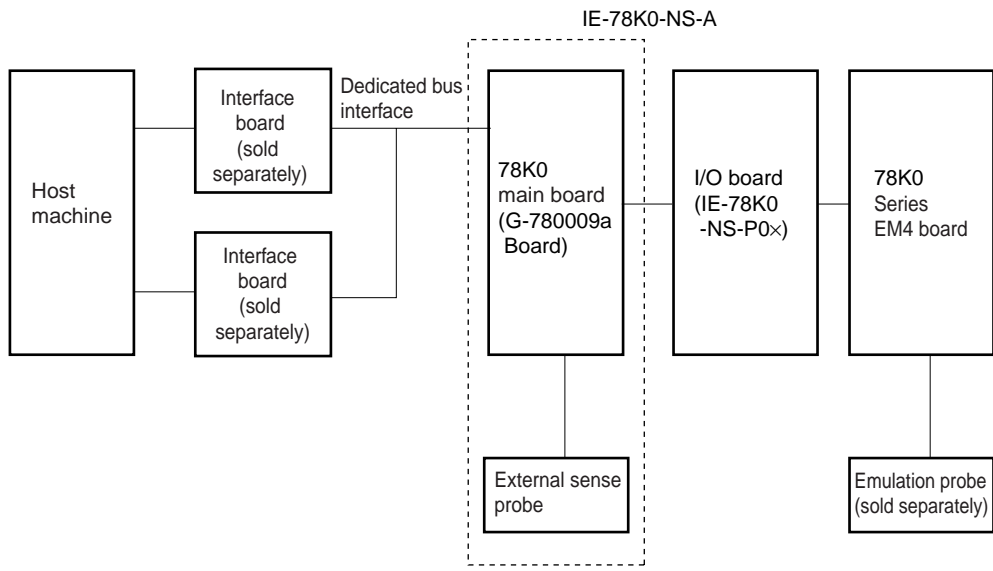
IE-78K0-NS-A

Host machine

Interface board (sold separately)

Interface board (sold separately)

Dedicated bus interface

78K0 main board (G-780009a Board)

External sense probe

I/O board (IE-78K0 -NS-P0×)

78K0 Series EM4 board

Emulation probe (sold separately)